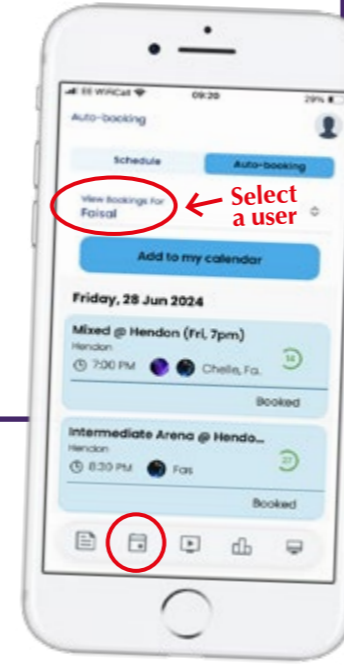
EE WiFiCall 09:20 29%

Auto-booking

Schedule

Auto-booking

View Bookings For
Faisal

Select a user

Add to my calendar

Friday, 28 Jun 2024

Mixed @ Hendon (Fri, 7pm)
Hendon
7:00 PM Chelle, Fa.
14
Booked

Intermediate Arena @ Hendo...
Hendon
8:30 PM Fas
27
Booked